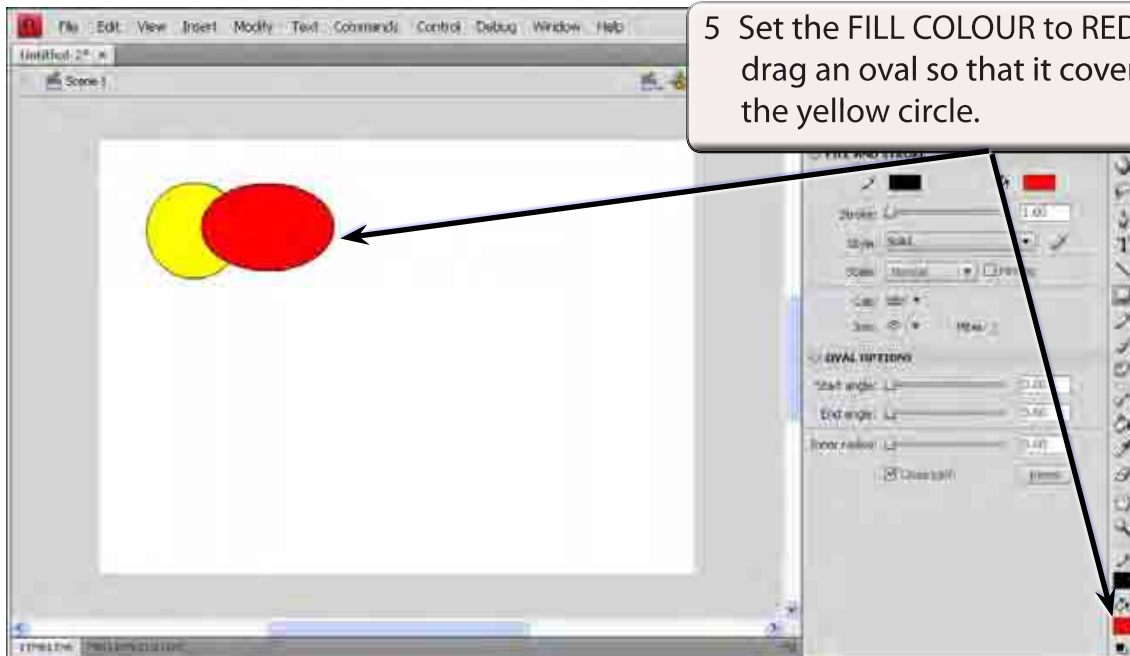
File Edit View Insert Modify Text Commands Control Debug Window Help

Untitled-2* ×

Scene 1

5 Set the FILL COLOUR to RED drag an oval so that it cover the yellow circle.

FILL AND STROKE

Stroke: 1.00

Style: Solid

Scale: Normal Hinting

Cap:

Join: Miter:

OVAL OPTIONS

Start angle: 0.00

End angle: 0.00

Inner radius: 0.00

Close path Reset

TIMELINE